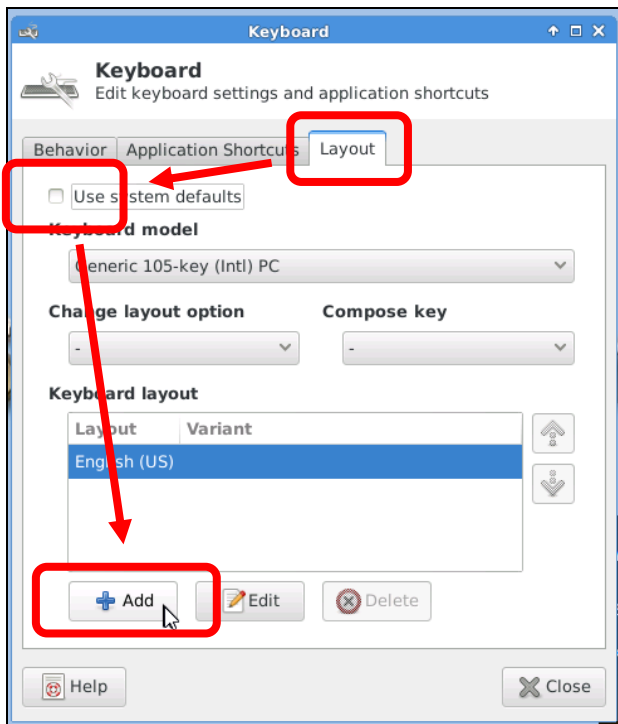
Keyboard

Keyboard
Edit keyboard settings and application shortcuts

Behavior | Application Shortcuts | Layout

Use system defaults

Keyboard model
Generic 105-key (Intl) PC

Change layout option
-

Compose key
-

Keyboard layout

| Layout | Variant |
|---|---|
| English (US) | |

Add
Edit
Delete

Help
Close